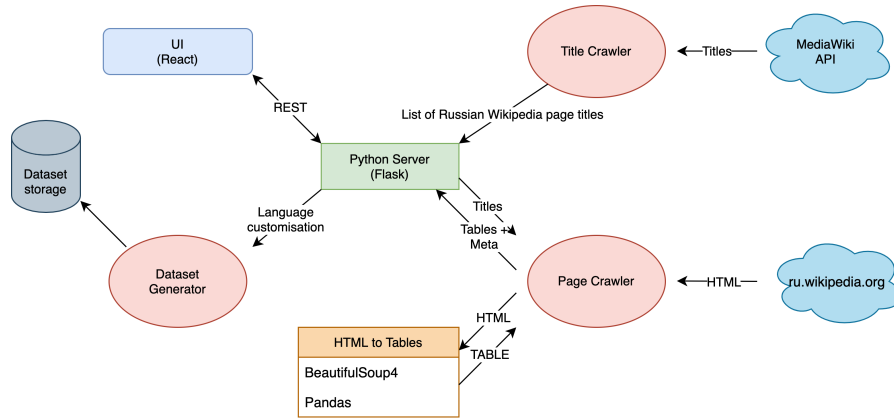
UI
(React)

Title Crawler

Titles

MediaWiki
API

REST

List of Russian Wikipedia page titles

Dataset
storage

Python Server
(Flask)

Titles

Language
customisation

Tables +
Meta

Dataset
Generator

Page Crawler

HTML

ru.wikipedia.org

HTML

HTML to Tables

TABLE

BeautifulSoup4

Pandas